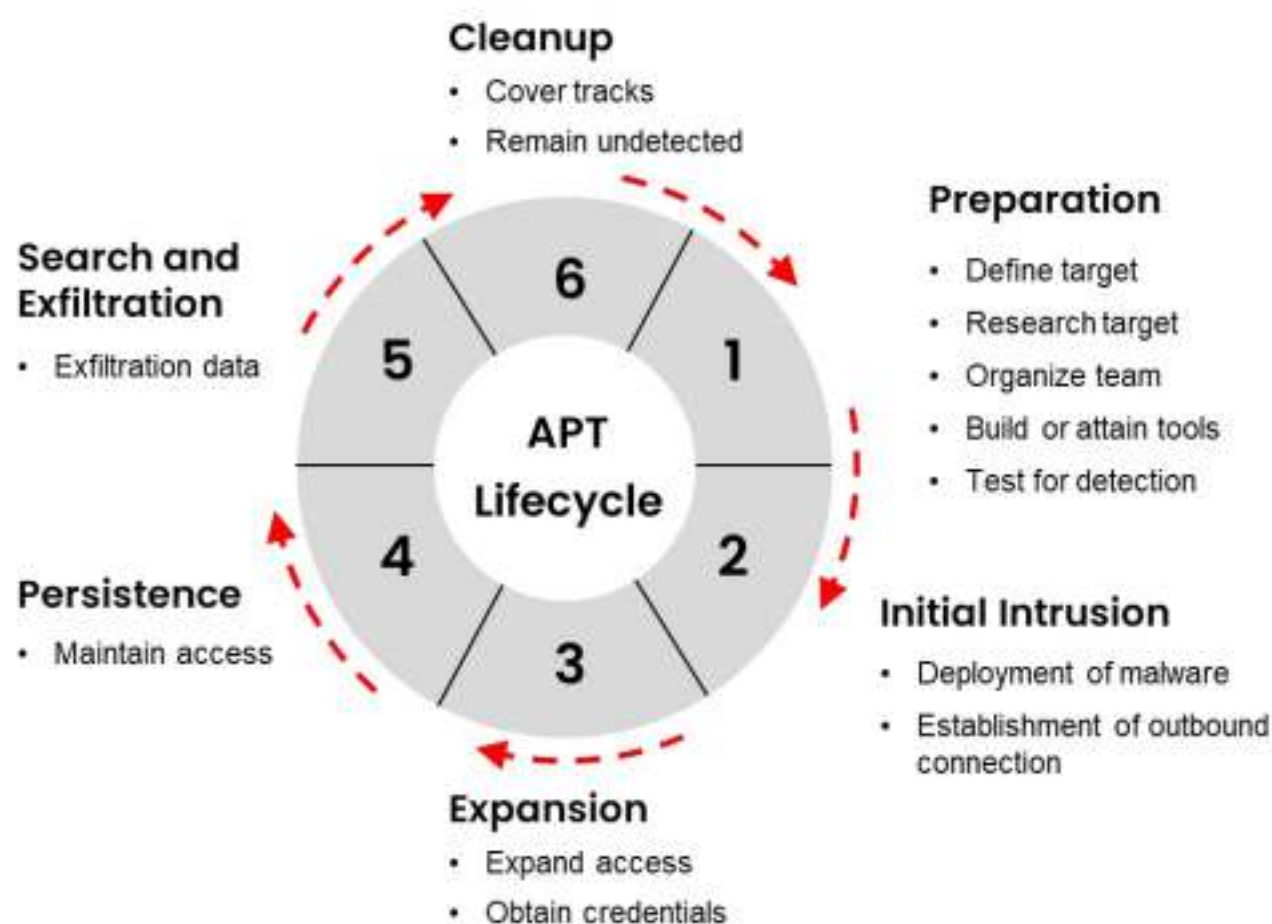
Cleanup
• Cover tracks
• Remain undetected

Search and Exfiltration
• Exfiltration data

Preparation
• Define target
• Research target
• Organize team
• Build or attain tools
• Test for detection

6
5
1
APT Lifecycle
4
2
3

Persistence
• Maintain access

Initial Intrusion
• Deployment of malware
• Establishment of outbound connection

Expansion
• Expand access
• Obtain credentials